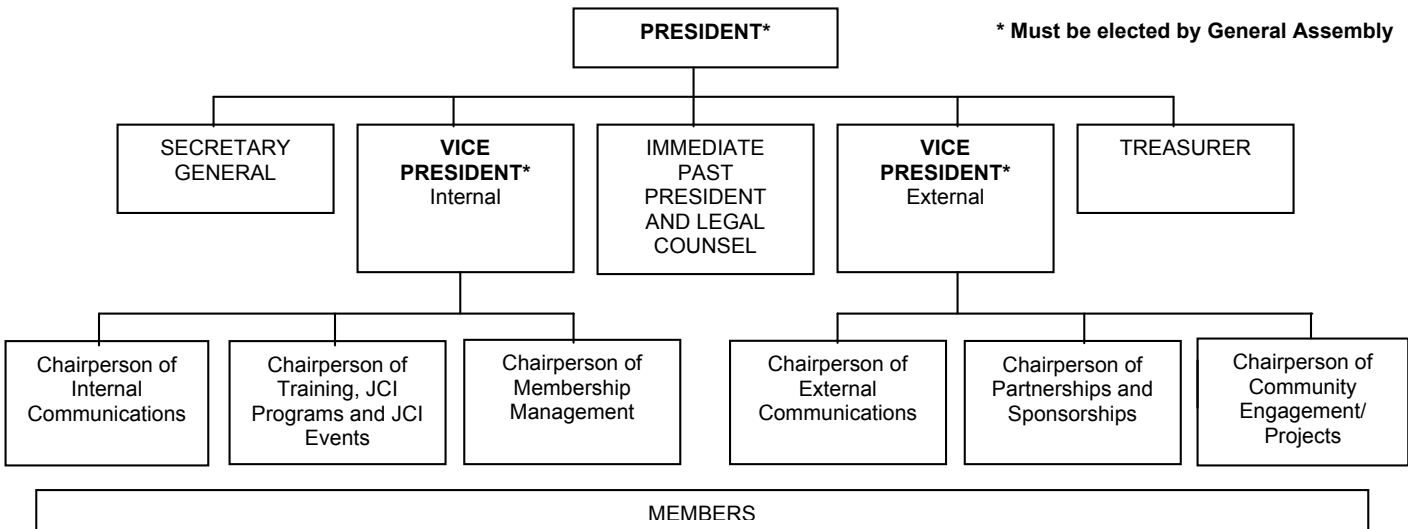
PRESIDENT*

* Must be elected by General Assembly

SECRETARY GENERAL

VICE PRESIDENT* Internal

IMMEDIATE PAST PRESIDENT AND LEGAL COUNSEL

VICE PRESIDENT* External

TREASURER

Chairperson of Internal Communications

Chairperson of Training, JCI Programs and JCI Events

Chairperson of Membership Management

Chairperson of External Communications

Chairperson of Partnerships and Sponsorships

Chairperson of Community Engagement/ Projects

MEMBERS